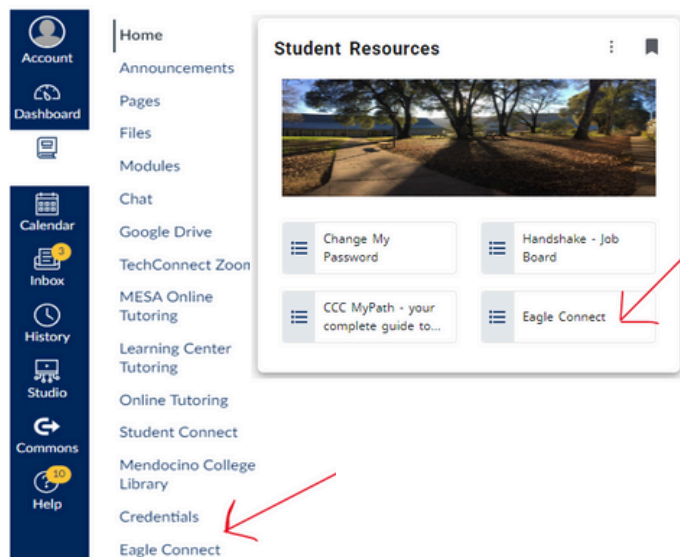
Account
Dashboard
Calendar
3
Inbox
History
Studio
Commons
10
Help

Home
Announcements
Pages
Files
Modules
Chat
Google Drive
TechConnect Zoom
MESA Online Tutoring
Learning Center Tutoring
Online Tutoring
Student Connect
Mendocino College Library
Credentials
Eagle Connect

Student Resources

Change My Password
Handshake - Job Board
CCC MyPath - your complete guide to...
Eagle Connect